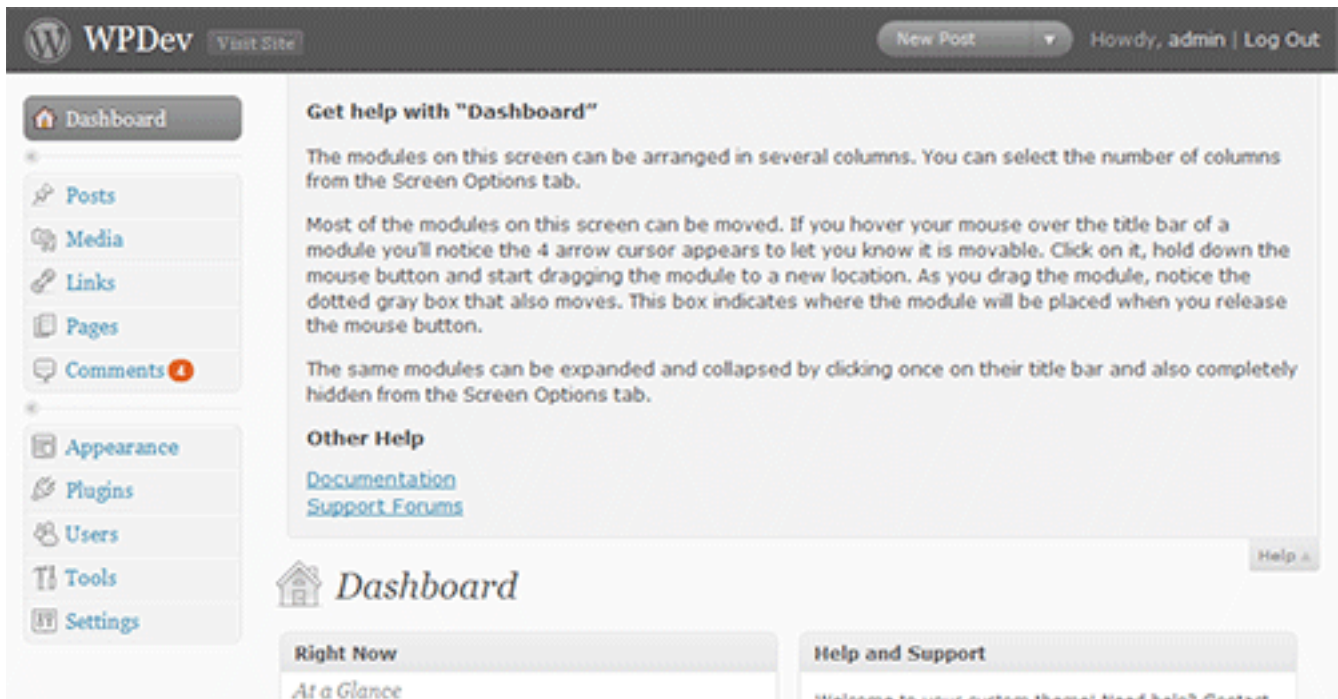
WPDev Visit Site

New Post

Howdy, admin | Log Out

Dashboard

Posts
Media
Links
Pages
Comments 4

Appearance
Plugins
Users
Tools
Settings

Get help with "Dashboard"

The modules on this screen can be arranged in several columns. You can select the number of columns from the Screen Options tab.

Most of the modules on this screen can be moved. If you hover your mouse over the title bar of a module you'll notice the 4 arrow cursor appears to let you know it is movable. Click on it, hold down the mouse button and start dragging the module to a new location. As you drag the module, notice the dotted gray box that also moves. This box indicates where the module will be placed when you release the mouse button.

The same modules can be expanded and collapsed by clicking once on their title bar and also completely hidden from the Screen Options tab.

Other Help

Documentation
Support Forums

Help

Dashboard

Right Now

At a Glance

Help and Support

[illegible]